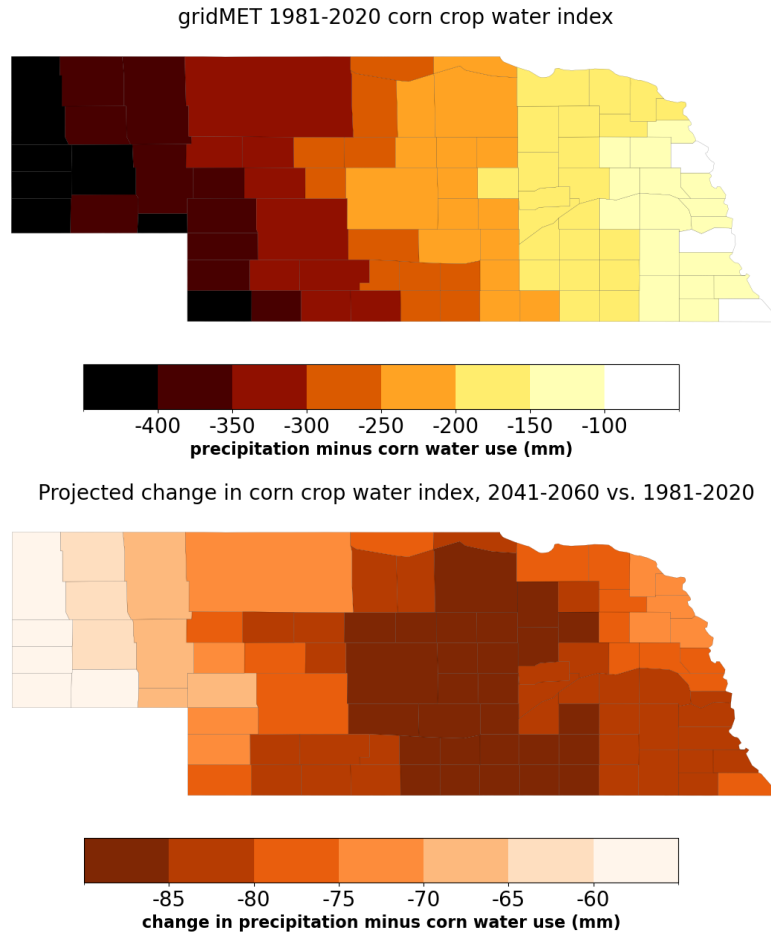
gridMET 1981-2020 corn crop water index

-400 -350 -300 -250 -200 -150 -100

precipitation minus corn water use (mm)

Projected change in corn crop water index, 2041-2060 vs. 1981-2020

-85 -80 -75 -70 -65 -60

change in precipitation minus corn water use (mm)